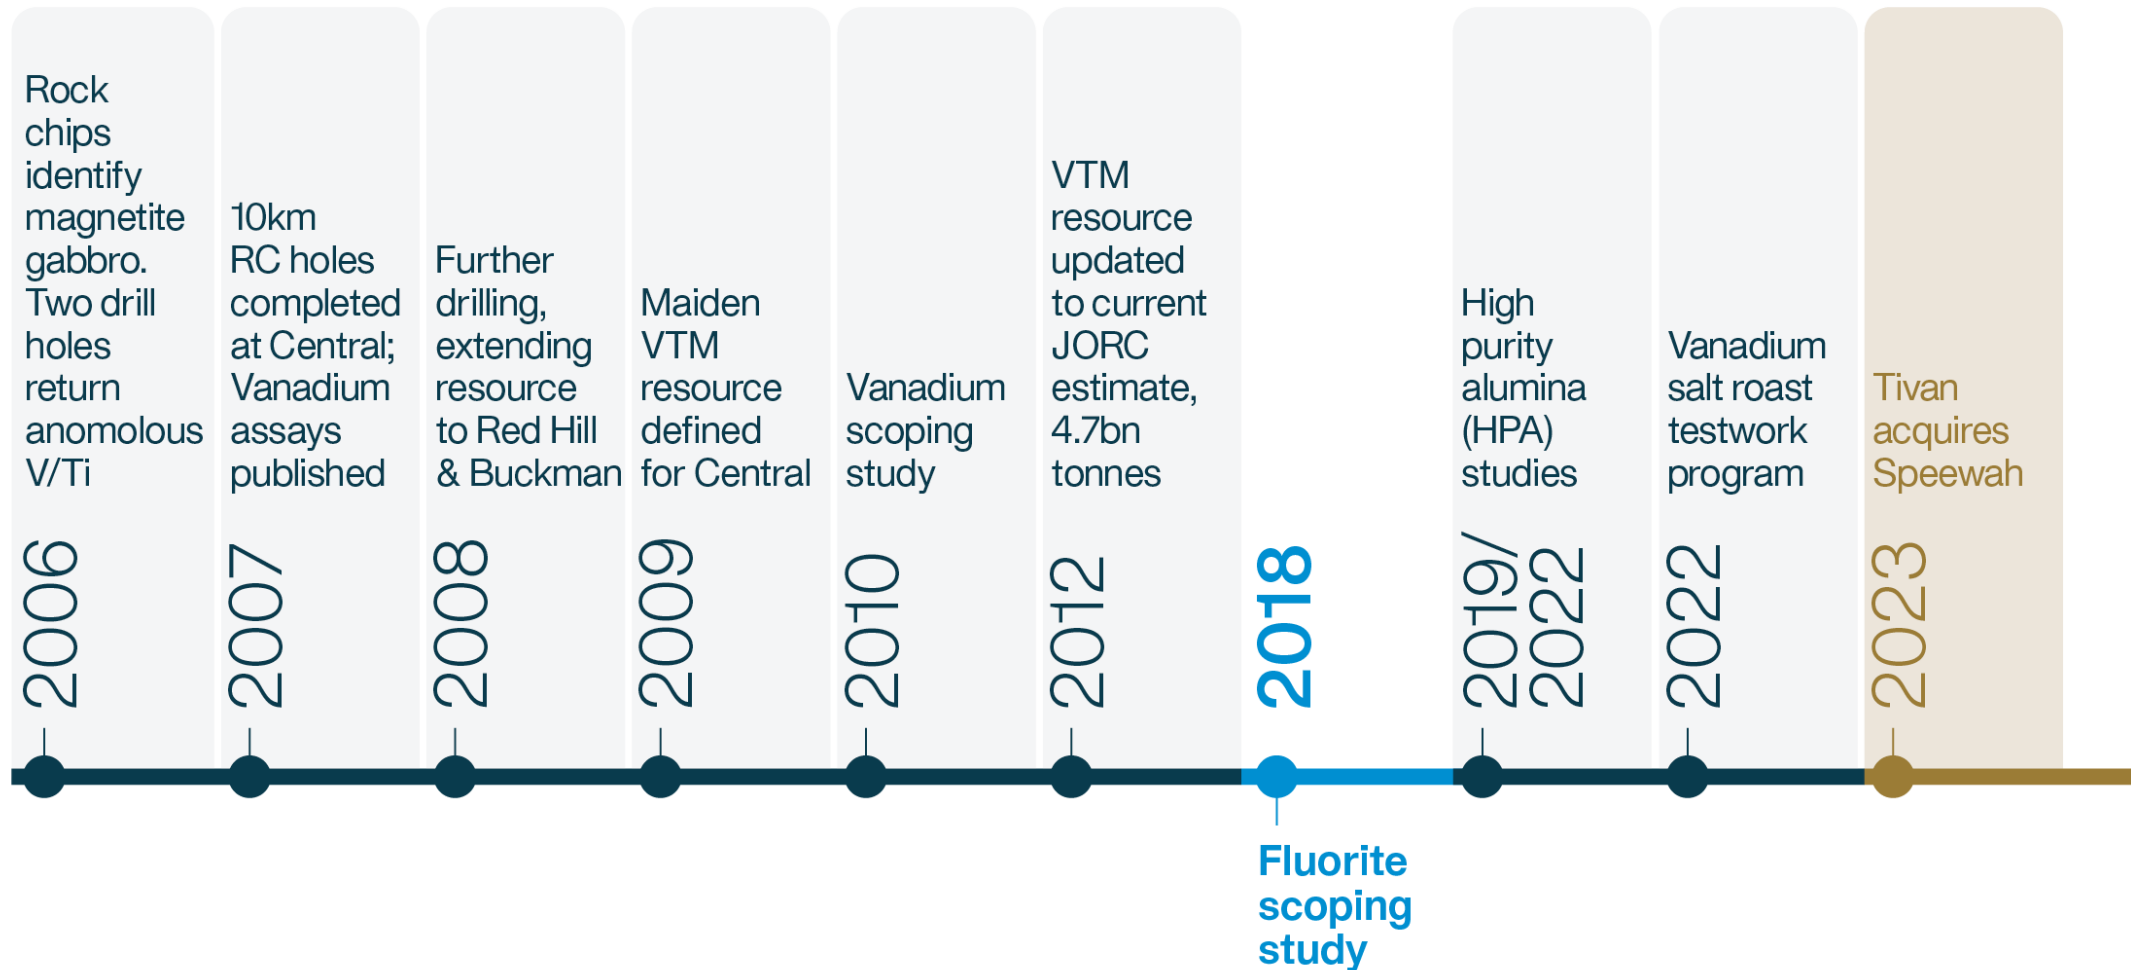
Rock chips identify magnetite gabbro. Two drill holes return anomolous V/Ti

2006

10km RC holes completed at Central; Vanadium assays published

2007

Further drilling, extending resource to Red Hill & Buckman

2008

Maiden VTM resource defined for Central

2009

Vanadium scoping study

2010

VTM resource updated to current JORC estimate, 4.7bn tonnes

2012

2018

Fluorite scoping study

High purity alumina (HPA) studies

2019/ 2022

Vanadium salt roast testwork program

2022

Tivan acquires Speewah

2023